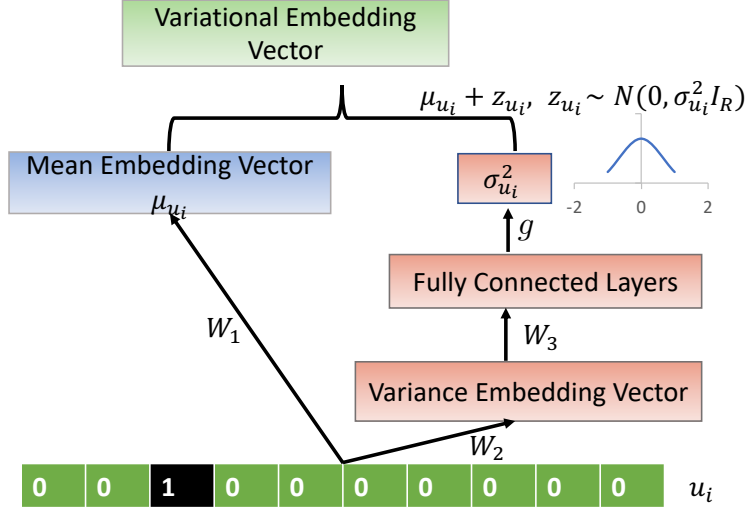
Variational Embedding Vector

$\mu_{u_i} + z_{u_i},\ z_{u_i} \sim N(0, \sigma_{u_i}^2 I_R)$

Mean Embedding Vector
$\mu_{u_i}$

$\sigma_{u_i}^2$

-2 0 2

$g$

Fully Connected Layers

$W_1$

$W_3$

Variance Embedding Vector

$W_2$

| 0 | 0 | 1 | 0 | 0 | 0 | 0 | 0 | 0 | 0 |
|---|---|---|---|---|---|---|---|---|---|

$u_i$